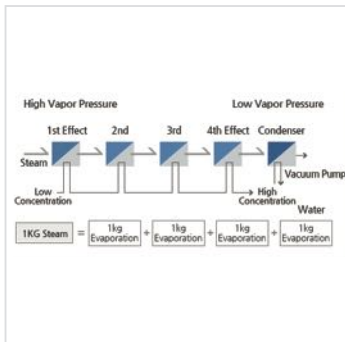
High Vapor Pressure

Low Vapor Pressure

1st Effect

2nd

3rd

4th Effect

Condenser

Steam

Vacuum Pump

Low Concentration

High Concentration

Water

1KG Steam = 1kg Evaporation + 1kg Evaporation + 1kg Evaporation + 1kg Evaporation